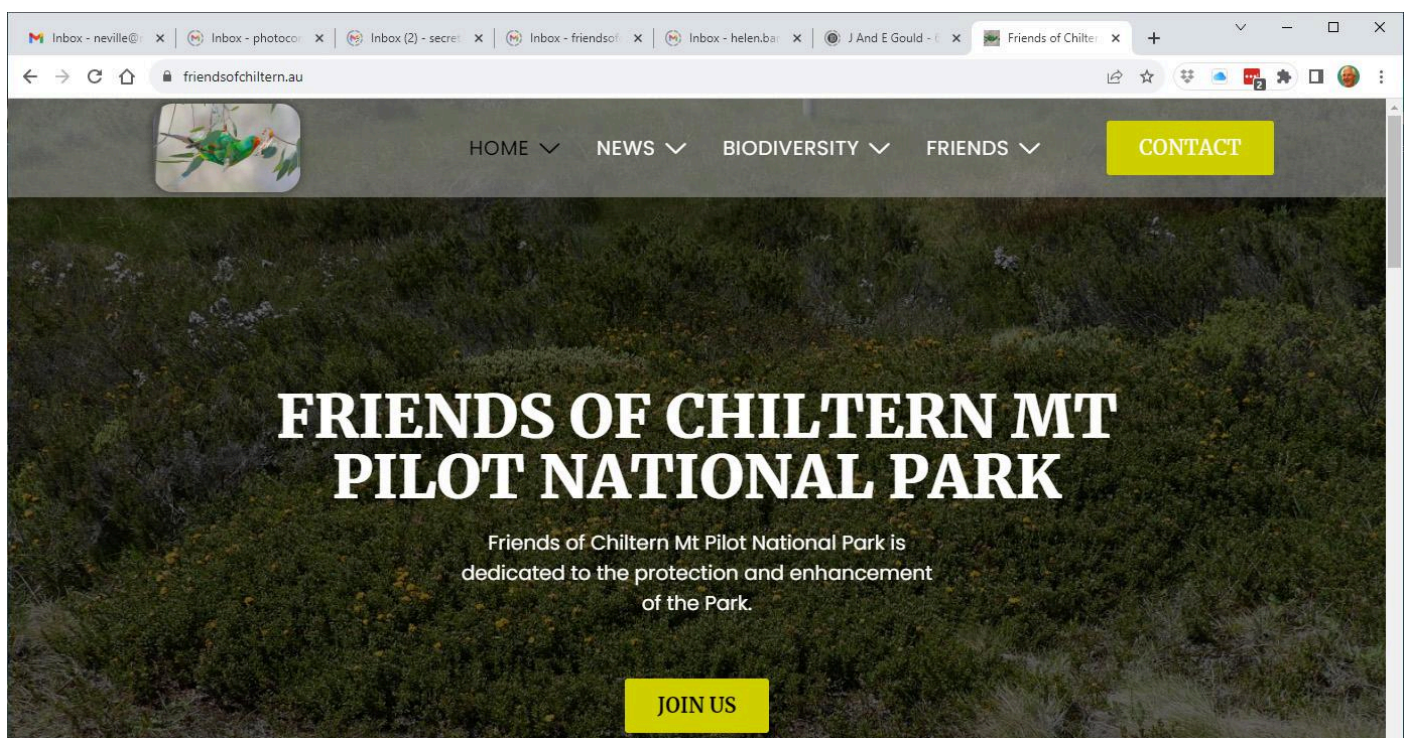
Inbox - neville@ ×
Inbox - photoco ×
Inbox (2) - secret ×
Inbox - friendsof ×
Inbox - helen.ba ×
J And E Gould - ×
Friends of Chilter ×
+

friendsofchiltern.au

2

HOME
NEWS
BIODIVERSITY
FRIENDS
CONTACT

FRIENDS OF CHILTERN MT PILOT NATIONAL PARK

Friends of Chiltern Mt Pilot National Park is dedicated to the protection and enhancement of the Park.

JOIN US